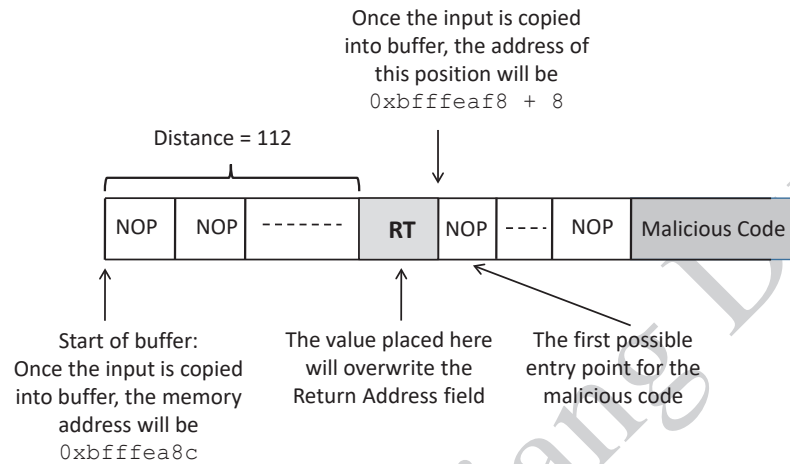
Once the input is copied into buffer, the address of this position will be 0xbfffeaf8 + 8

Distance = 112

NOP NOP ------- RT NOP ---- NOP Malicious Code

Start of buffer: Once the input is copied into buffer, the memory address will be 0xbfffea8c

The value placed here will overwrite the Return Address field

The first possible entry point for the malicious code